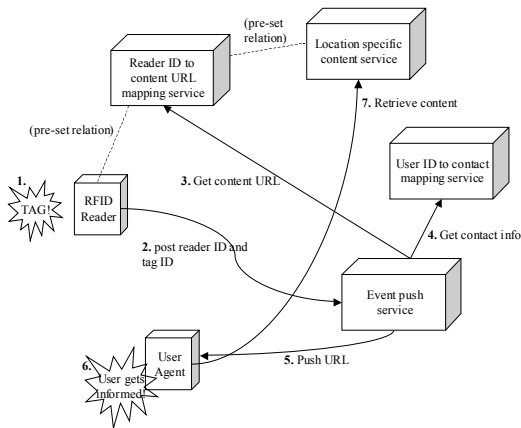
(pre-set relation)

Location specific content service

Reader ID to content URL mapping service

7. Retrieve content

(pre-set relation)

1. TAG!

RFID Reader

3. Get content URL

User ID to contact mapping service

4. Get contact info

2. post reader ID and tag ID

Event push service

6. User gets informed!

User Agent

5. Push URL